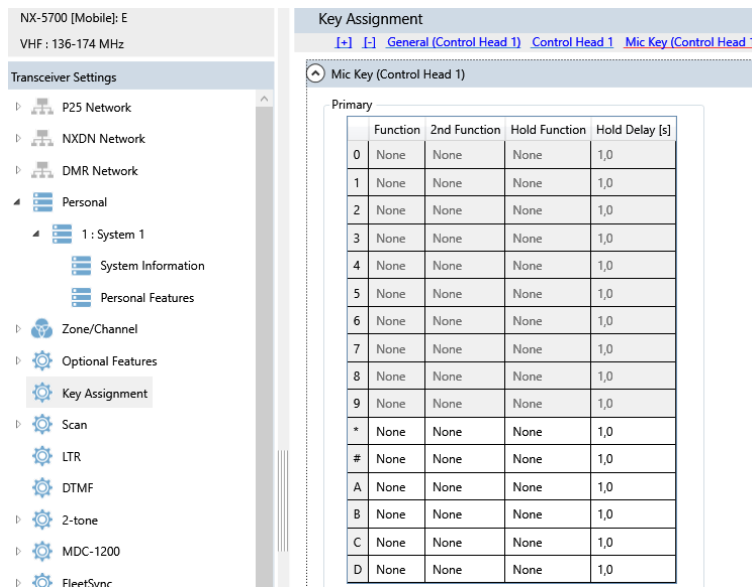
NX-5700 [Mobile]: E
VHF : 136-174 MHz

Transceiver Settings

P25 Network
NXDN Network
DMR Network
Personal
1 : System 1
System Information
Personal Features
Zone/Channel
Optional Features
Key Assignment
Scan
LTR
DTMF
2-tone
MDC-1200
FleetSync

Key Assignment

[+] [-] General (Control Head 1) Control Head 1 Mic Key (Control Head 1

Mic Key (Control Head 1)

Primary

| | Function | 2nd Function | Hold Function | Hold Delay [s] |
|---|---|---|---|---|
| 0 | None | None | None | 1,0 |
| 1 | None | None | None | 1,0 |
| 2 | None | None | None | 1,0 |
| 3 | None | None | None | 1,0 |
| 4 | None | None | None | 1,0 |
| 5 | None | None | None | 1,0 |
| 6 | None | None | None | 1,0 |
| 7 | None | None | None | 1,0 |
| 8 | None | None | None | 1,0 |
| 9 | None | None | None | 1,0 |
| * | None | None | None | 1,0 |
| # | None | None | None | 1,0 |
| A | None | None | None | 1,0 |
| B | None | None | None | 1,0 |
| C | None | None | None | 1,0 |
| D | None | None | None | 1,0 |